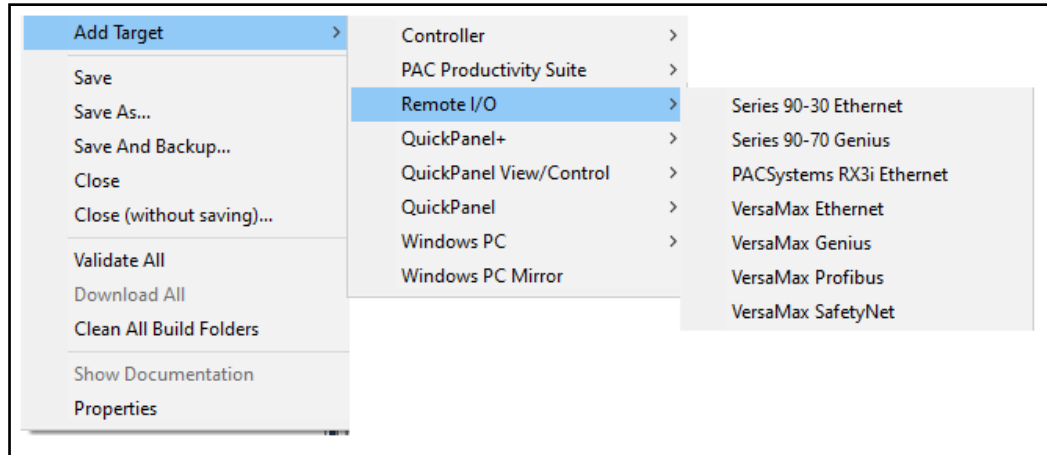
Add Target >
Save
Save As...
Save And Backup...
Close
Close (without saving)...
Validate All
Download All
Clean All Build Folders
Show Documentation
Properties

Controller >
PAC Productivity Suite >
Remote I/O >
QuickPanel+ >
QuickPanel View/Control >
QuickPanel >
Windows PC >
Windows PC Mirror

Series 90-30 Ethernet
Series 90-70 Genius
PACSystems RX3i Ethernet
VersaMax Ethernet
VersaMax Genius
VersaMax Profibus
VersaMax SafetyNet